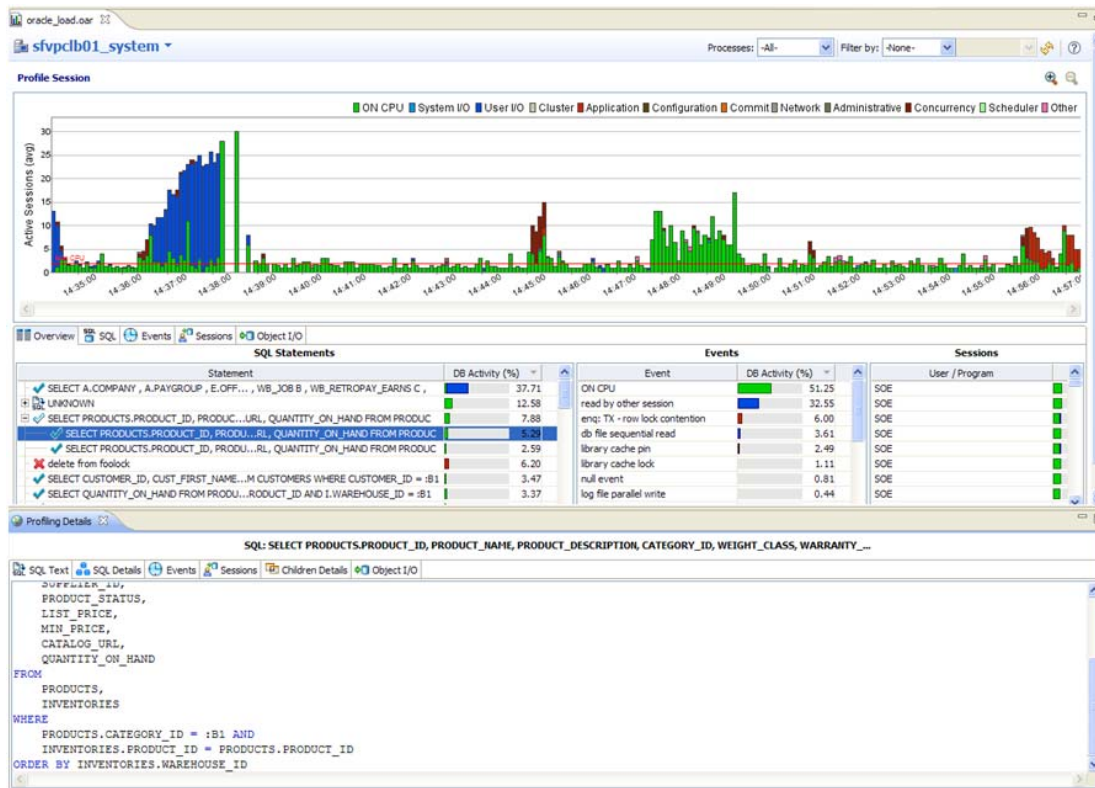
oracle_load.oar

sfvpclb01_system

Processes: -All-   Filter by: -None-

Profile Session

ON CPU  System I/O  User I/O  Cluster  Application  Configuration  Commit  Network  Administrative  Concurrency  Scheduler  Other

Active Sessions (avg)

30
25
20
15
10
5
0

CPU

14:35:00 14:36:00 14:37:00 14:38:00 14:39:00 14:40:00 14:41:00 14:42:00 14:43:00 14:44:00 14:45:00 14:46:00 14:47:00 14:48:00 14:49:00 14:50:00 14:51:00 14:52:00 14:53:00 14:54:00 14:55:00 14:56:00 14:57:0

Overview  SQL  Events  Sessions  Object I/O

SQL Statements

| Statement | DB Activity (%) |
|---|---|
| SELECT A.COMPANY , A.PAYGROUP , E.OFF... , WB_JOB B , WB_RETROPAY_EARNS C , | 37.71 |
| UNKNOWN | 12.58 |
| SELECT PRODUCTS.PRODUCT_ID, PRODUC...URL, QUANTITY_ON_HAND FROM PRODUC | 7.88 |
| SELECT PRODUCTS.PRODUCT_ID, PRODU...RL, QUANTITY_ON_HAND FROM PRODUC | 5.29 |
| SELECT PRODUCTS.PRODUCT_ID, PRODU...RL, QUANTITY_ON_HAND FROM PRODUC | 2.59 |
| delete from foolock | 6.20 |
| SELECT CUSTOMER_ID, CUST_FIRST_NAME...M CUSTOMERS WHERE CUSTOMER_ID = :B1 | 3.47 |
| SELECT QUANTITY_ON_HAND FROM PRODU...RODUCT_ID AND I.WAREHOUSE_ID = :B1 | 3.37 |

Events

| Event | DB Activity (%) |
|---|---|
| ON CPU | 51.25 |
| read by other session | 32.55 |
| enq: TX - row lock contention | 6.00 |
| db file sequential read | 3.61 |
| library cache pin | 2.49 |
| library cache lock | 1.11 |
| null event | 0.81 |
| log file parallel write | 0.44 |

Sessions

| User / Program |
|---|
| SOE |
| SOE |
| SOE |
| SOE |
| SOE |
| SOE |
| SOE |
| SOE |

Profiling Details

SQL: SELECT PRODUCTS.PRODUCT_ID, PRODUCT_NAME, PRODUCT_DESCRIPTION, CATEGORY_ID, WEIGHT_CLASS, WARRANTY_...

SQL Text  SQL Details  Events  Sessions  Children Details  Object I/O

SUPPLIER_ID,
PRODUCT_STATUS,
LIST_PRICE,
MIN_PRICE,
CATALOG_URL,
QUANTITY_ON_HAND
FROM
PRODUCTS,
INVENTORIES
WHERE
PRODUCTS.CATEGORY_ID = :B1 AND
INVENTORIES.PRODUCT_ID = PRODUCTS.PRODUCT_ID
ORDER BY INVENTORIES.WAREHOUSE_ID